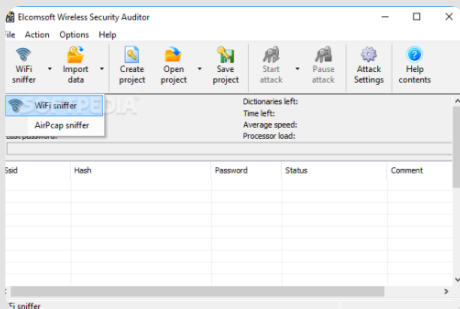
Elcomsoft Wireless Security Auditor

ile Action Options Help

WiFi sniffer
Import data
Create project
Open project
Save project
Start attack
Pause attack
Attack Settings
Help contents

WiFi sniffer
AirPcap sniffer

Dictionaries left:
Time left:
Average speed:
Processor load:

Last password:

| Ssid | Hash | Password | Status | Comment |
|---|---|---|---|---|

i sniffer